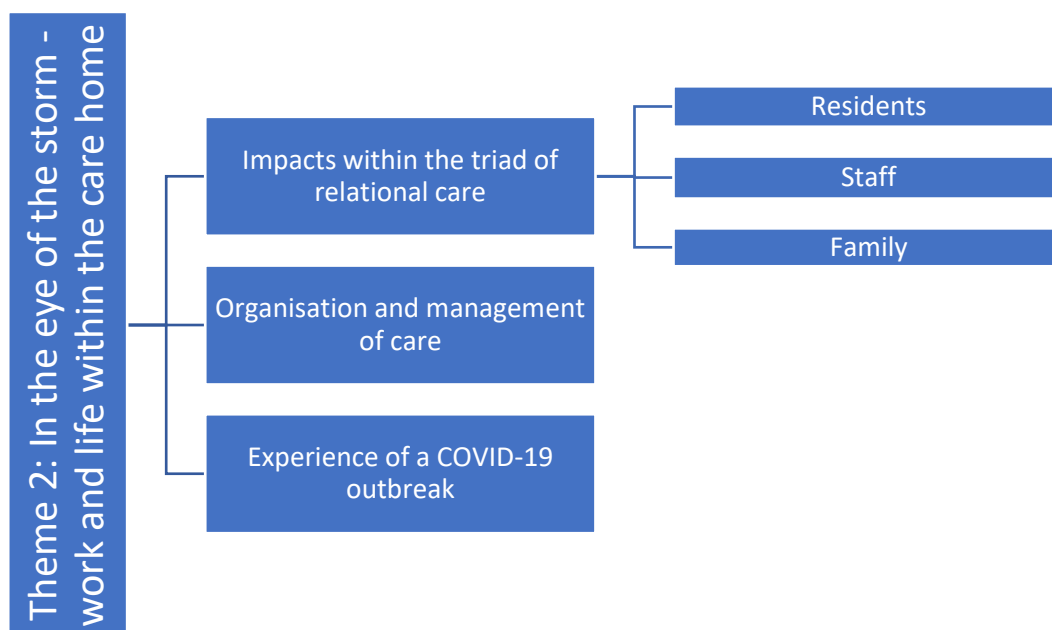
Theme 2: In the eye of the storm - work and life within the care home

Impacts within the triad of relational care

Residents

Staff

Family

Organisation and management of care

Experience of a COVID-19 outbreak